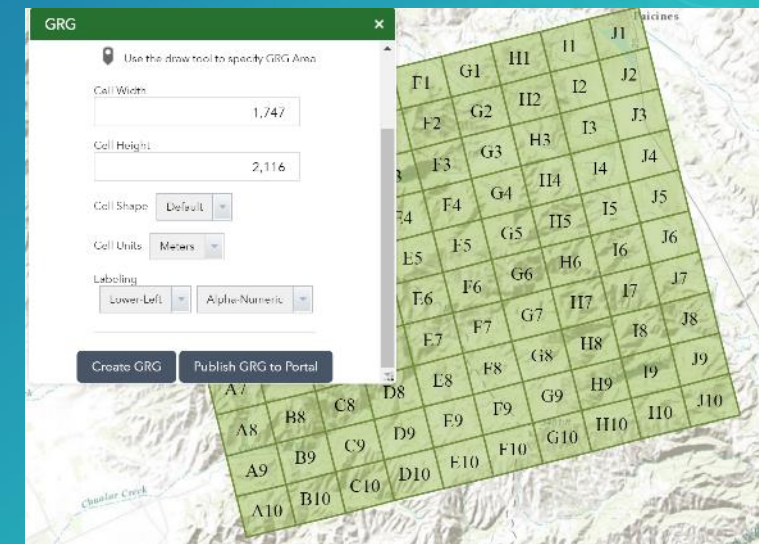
GRG
×
Use the draw tool to specify GRG Area
Cell Width
1,747
Cell Height
2,116
Cell Shape Default
Cell Units Meters
Labeling
Lower-Left Alpha-Numeric
Create GRG
Publish GRG to Portal

aicines
Chualar Creek

J1 I1 H1 G1 F1
J2 I2 H2 G2 F2
J3 I3 H3 G3 F3 E3
J4 I4 H4 G4 F4 E4
J5 I5 H5 G5 F5 E5
J6 I6 H6 G6 F6 E6
J7 I7 H7 G7 F7 E7
J8 I8 H8 G8 F8 E8 D8 C8 B8 A8 A7
J9 I9 H9 G9 F9 E9 D9 C9 B9 A9
J10 I10 H10 G10 F10 E10 D10 C10 B10 A10